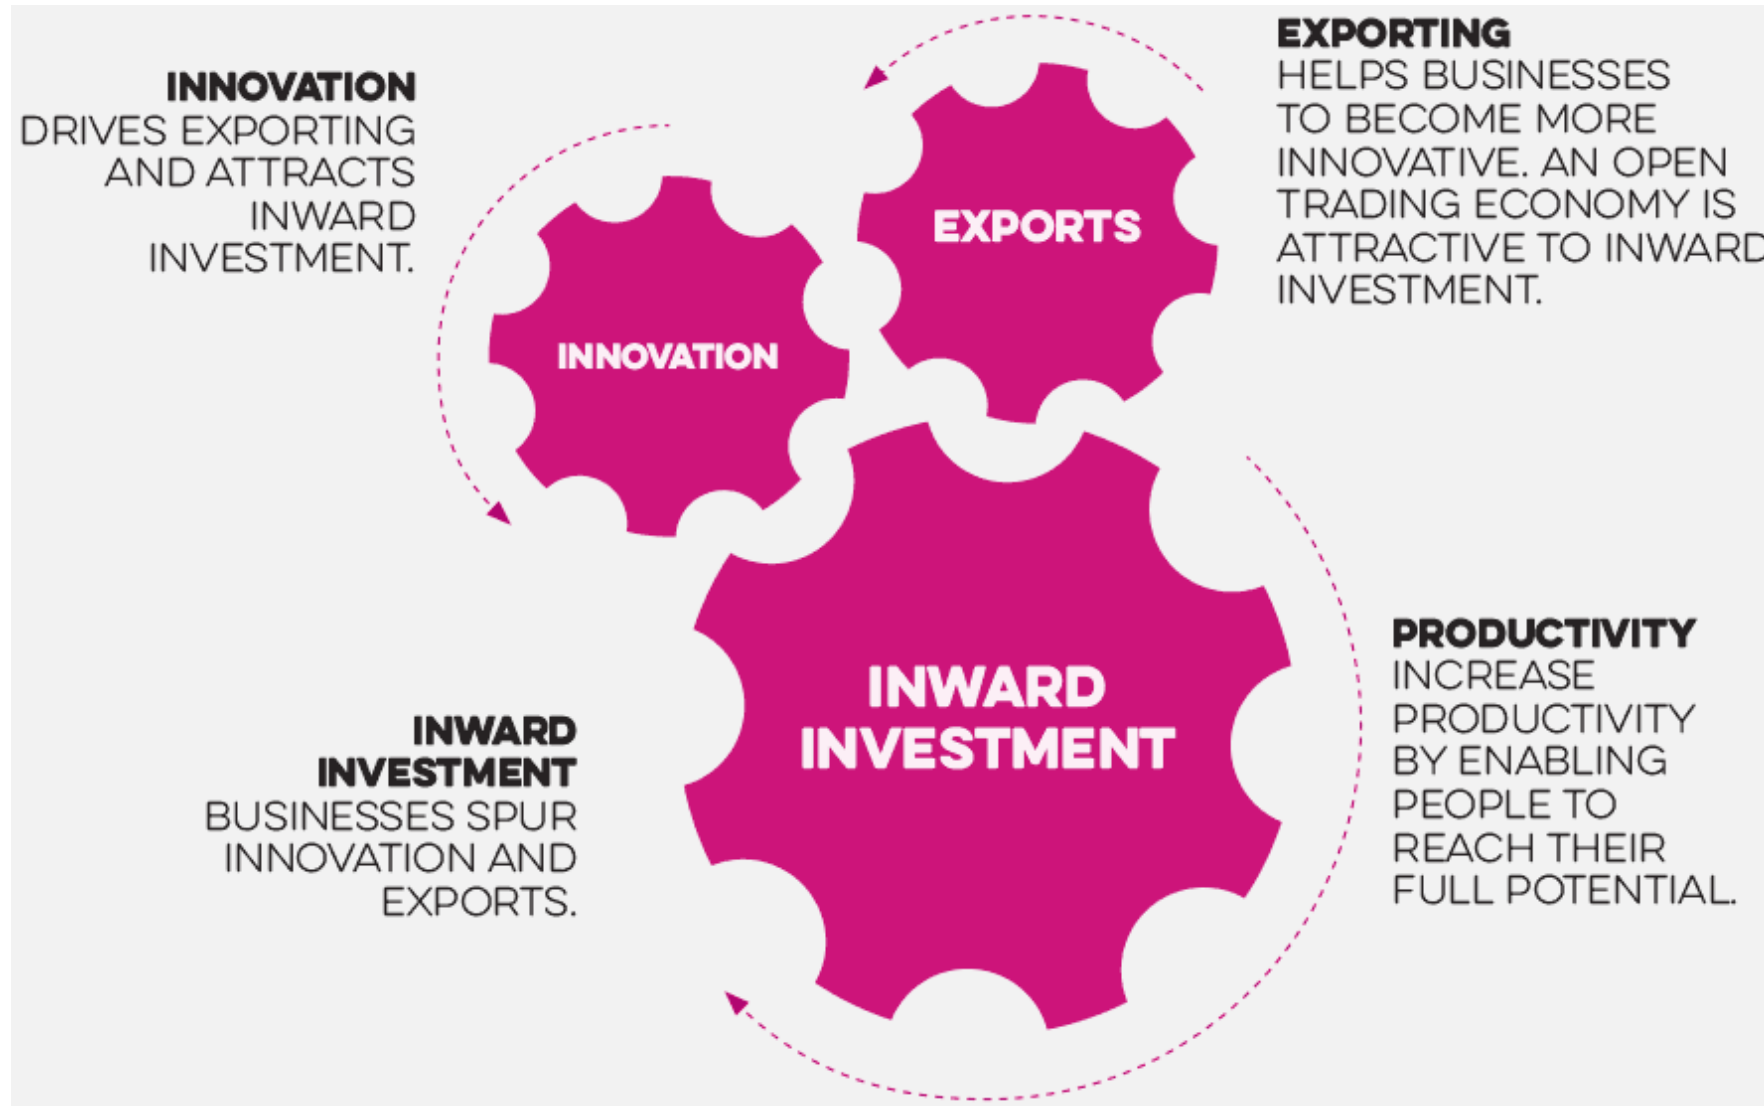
INNOVATION
DRIVES EXPORTING AND ATTRACTS INWARD INVESTMENT.

EXPORTING
HELPS BUSINESSES TO BECOME MORE INNOVATIVE. AN OPEN TRADING ECONOMY IS ATTRACTIVE TO INWARD INVESTMENT.

EXPORTS

INNOVATION

INWARD INVESTMENT

PRODUCTIVITY
INCREASE PRODUCTIVITY BY ENABLING PEOPLE TO REACH THEIR FULL POTENTIAL.

INWARD INVESTMENT
BUSINESSES SPUR INNOVATION AND EXPORTS.